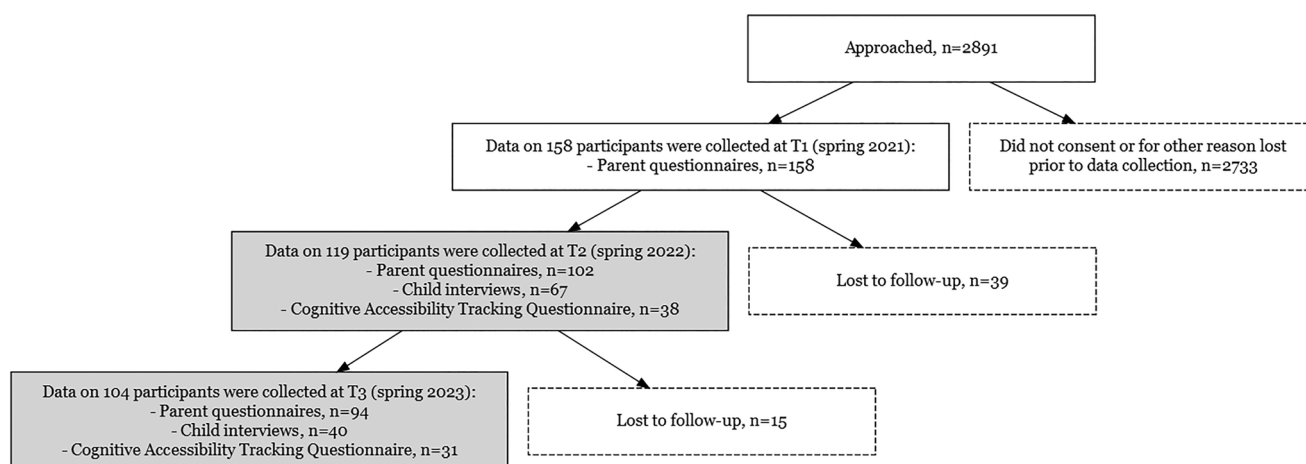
Approached, n=2891

Data on 158 participants were collected at T1 (spring 2021):
- Parent questionnaires, n=158

Did not consent or for other reason lost prior to data collection, n=2733

Data on 119 participants were collected at T2 (spring 2022):
- Parent questionnaires, n=102
- Child interviews, n=67
- Cognitive Accessibility Tracking Questionnaire, n=38

Lost to follow-up, n=39

Data on 104 participants were collected at T3 (spring 2023):
- Parent questionnaires, n=94
- Child interviews, n=40
- Cognitive Accessibility Tracking Questionnaire, n=31

Lost to follow-up, n=15